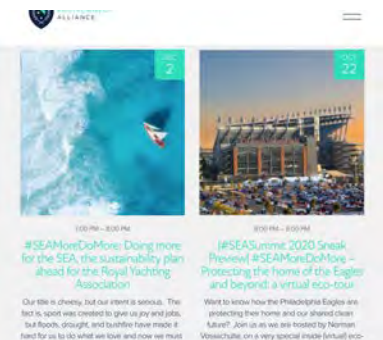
ALLIANCE

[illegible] 2

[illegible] 22

1:00 PM – 3:00 PM

#SEAMoreDoMore: Doing more for the SEA, the sustainability plan ahead for the Royal Yachting Association

Our title is cheesy, but our intent is serious. The fact is, sport was created to give us joy and jobs, but floods, drought, and bushfire have made it hard for us to do what we love and now we must

8:00 PM – 8:00 PM

[#SEASummit 2020 Sneak Preview] #SEAMoreDoMore – Protecting the home of the Eagles and beyond: a virtual eco-tour

Want to know how the Philadelphia Eagles are protecting their home and our shared clean future? Join us as we are hosted by Norman Vossschulte, on a very special inside (virtual) eco-